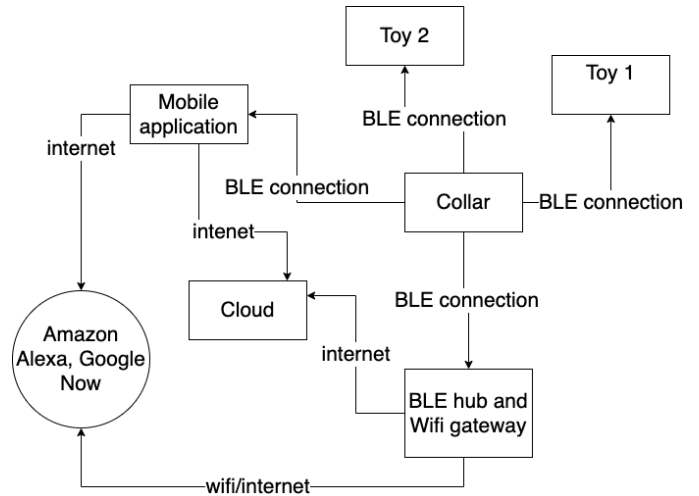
Toy 2

Toy 1

Mobile application

internet

BLE connection

BLE connection

Collar

BLE connection

intenet

Cloud

BLE connection

Amazon Alexa, Google Now

internet

BLE hub and Wifi gateway

wifi/internet